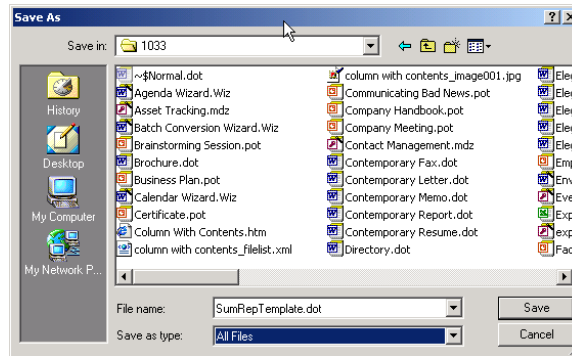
Save As

Save in: 1033

History
Desktop
My Computer
My Network P...

~$Normal.dot
Agenda Wizard.Wiz
Asset Tracking.mdz
Batch Conversion Wizard.Wiz
Brainstorming Session.pot
Brochure.dot
Business Plan.pot
Calendar Wizard.Wiz
Certificate.pot
Column With Contents.htm
column with contents_filelist.xml

column with contents_image001.jpg
Communicating Bad News.pot
Company Handbook.pot
Company Meeting.pot
Contact Management.mdz
Contemporary Fax.dot
Contemporary Letter.dot
Contemporary Memo.dot
Contemporary Report.dot
Contemporary Resume.dot
Directory.dot

Ele
Ele
Ele
Ele
Ele
Em
Env
Eve
Exp
exp
Fac

File name: SumRepTemplate.dot
Save as type: All Files

Save
Cancel